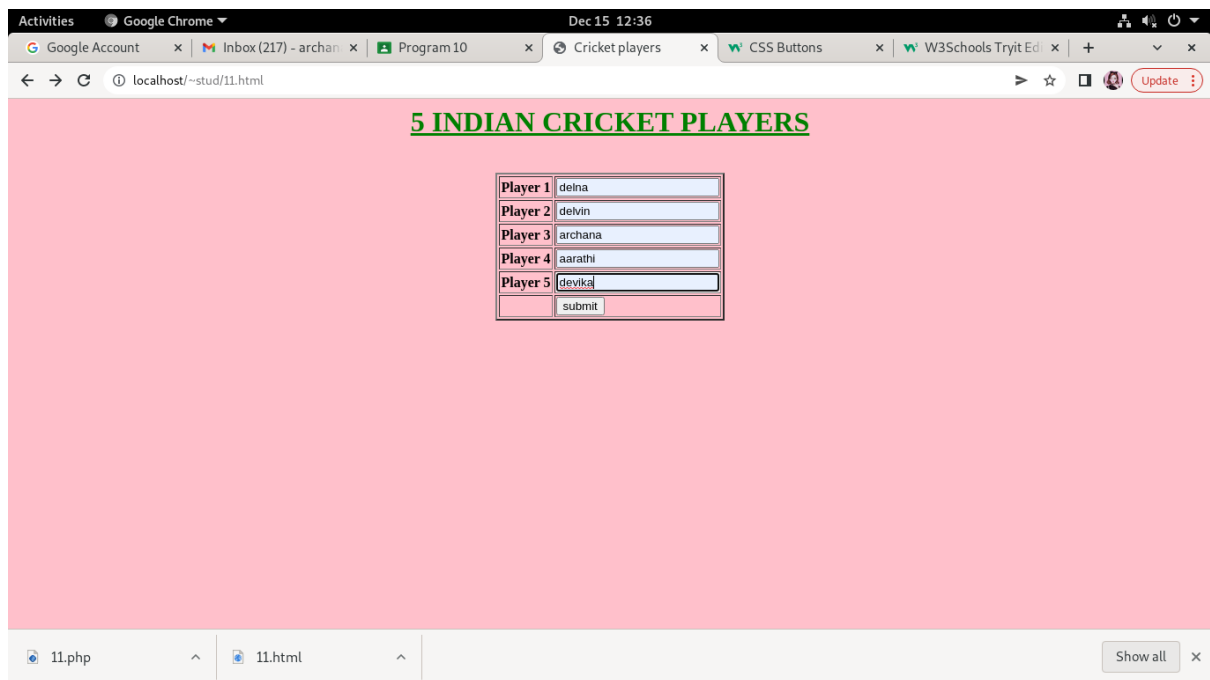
Activities Google Chrome ▾ Dec 15 12:36

G Google Account × | M Inbox (217) - archan × | Program 10 × | Cricket players × | W CSS Buttons × | W3Schools Tryit Ed × | +

localhost/~stud/11.html

Update

# 5 INDIAN CRICKET PLAYERS

| Player 1 | delna |
|---|---|
| Player 2 | delvin |
| Player 3 | archana |
| Player 4 | aarathi |
| Player 5 | devika |
| | submit |

11.php

11.html

Show all ×